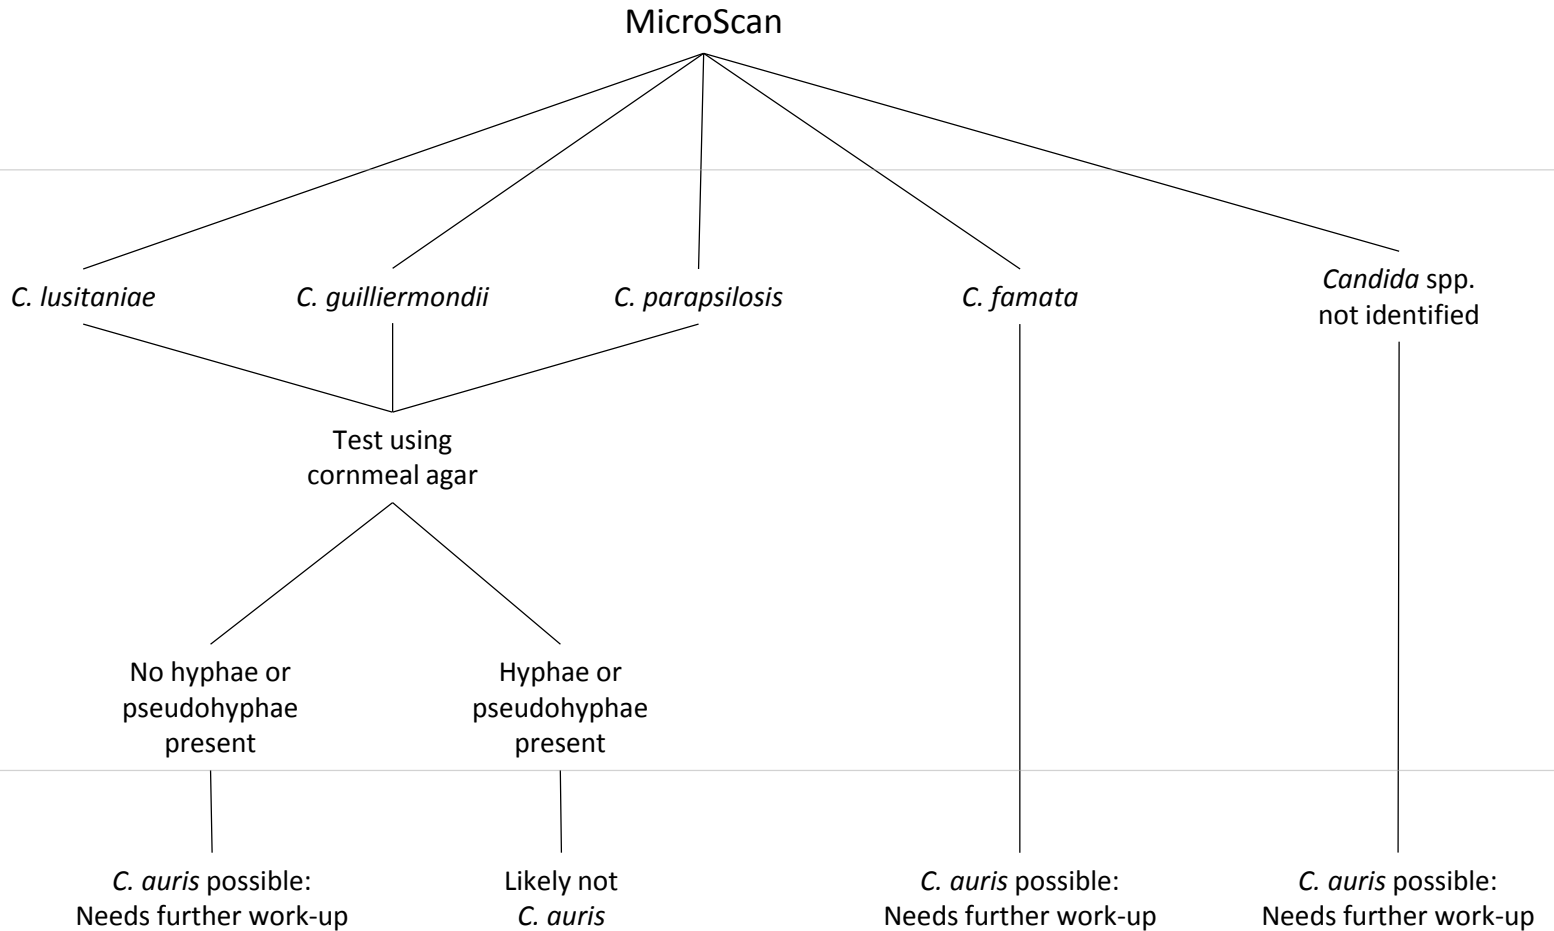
MicroScan

C. lusitaniae

C. guilliermondii

C. parapsilosis

C. famata

Candida spp. not identified

Test using cornmeal agar

No hyphae or pseudohyphae present

Hyphae or pseudohyphae present

C. auris possible: Needs further work-up

Likely not C. auris

C. auris possible: Needs further work-up

C. auris possible: Needs further work-up